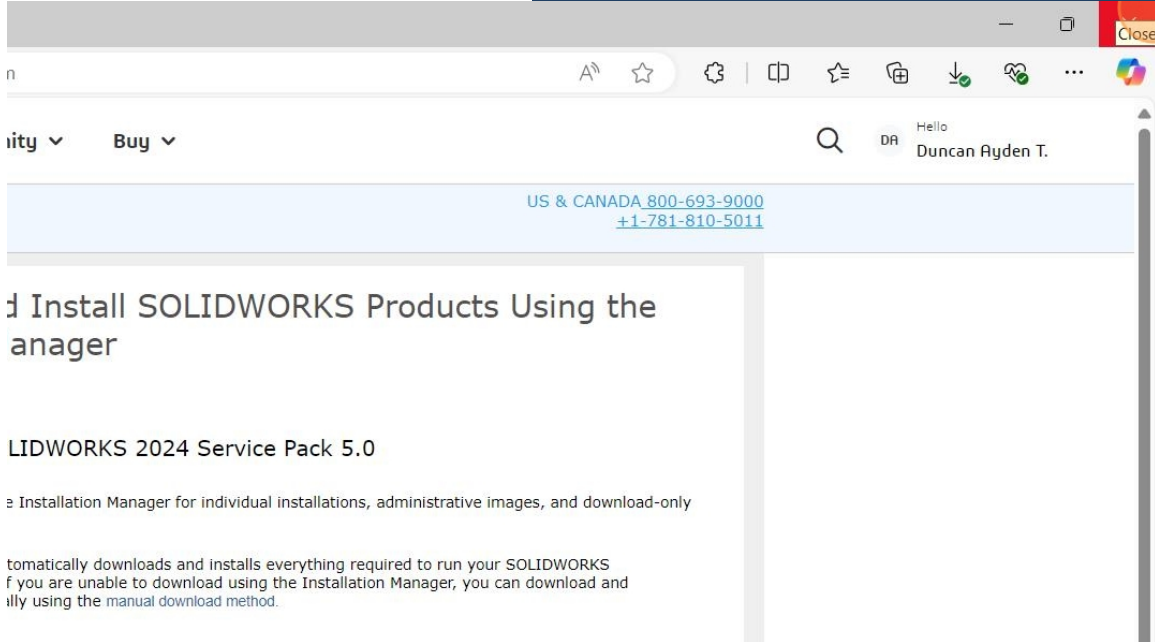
Close

n

nity ⌄ Buy ⌄

Hello
DA Duncan Ayden T.

US & CANADA 800-693-9000
+1-781-810-5011

d Install SOLIDWORKS Products Using the anager

LIDWORKS 2024 Service Pack 5.0

e Installation Manager for individual installations, administrative images, and download-only

tomatically downloads and installs everything required to run your SOLIDWORKS f you are unable to download using the Installation Manager, you can download and ally using the manual download method.